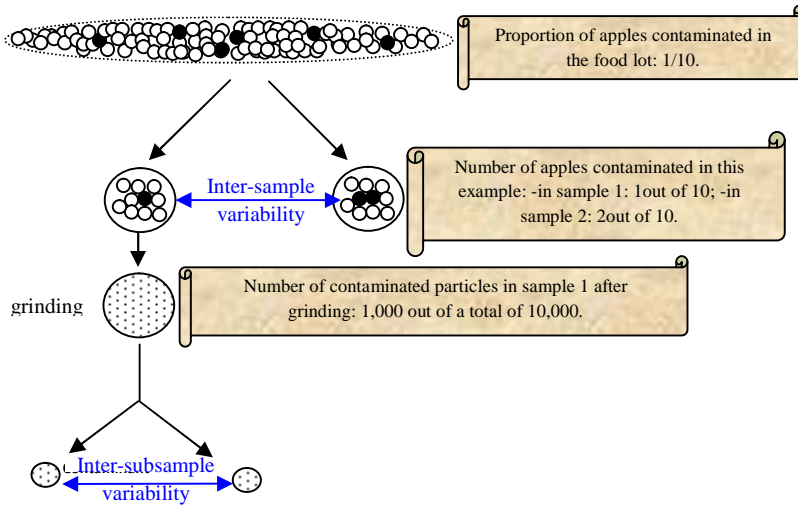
Proportion of apples contaminated in the food lot: 1/10.

Inter-sample variability

Number of apples contaminated in this example: -in sample 1: 1out of 10; -in sample 2: 2out of 10.

grinding

Number of contaminated particles in sample 1 after grinding: 1,000 out of a total of 10,000.

Inter-subsample variability